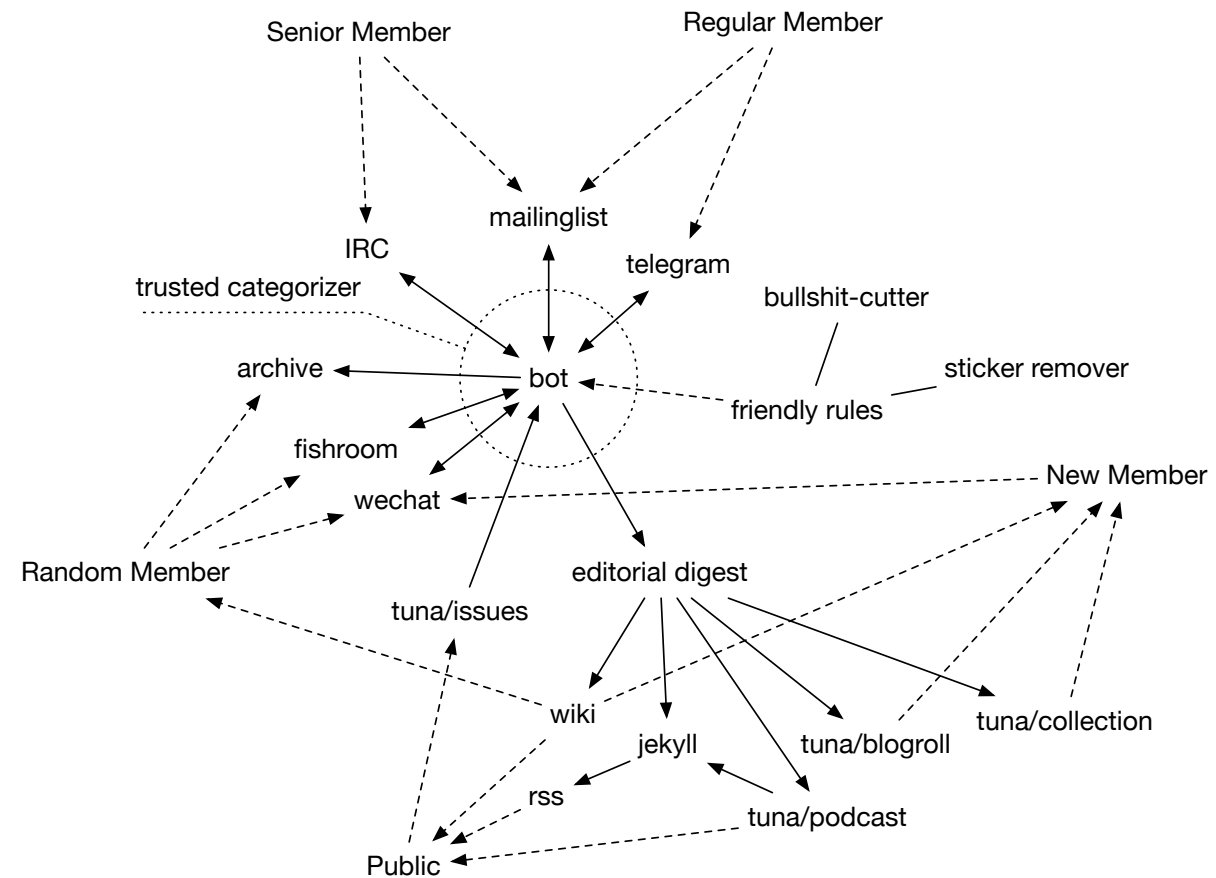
Senior Member
Regular Member
mailinglist
IRC
telegram
trusted categorizer
bullshit-cutter
archive
bot
sticker remover
friendly rules
fishroom
wechat
New Member
Random Member
editorial digest
tuna/issues
wiki
tuna/collection
jekyll
tuna/blogroll
rss
tuna/podcast
Public